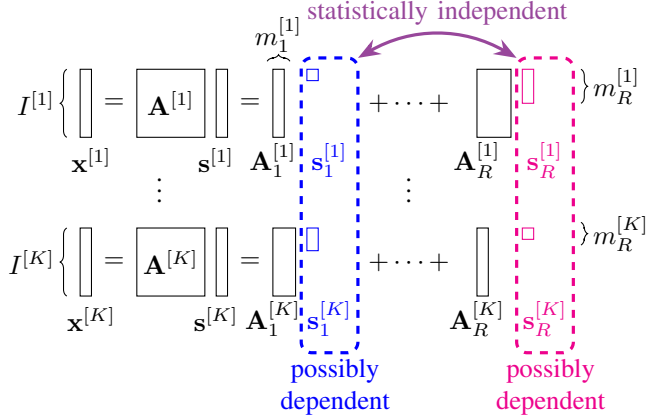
statistically independent

$m_1^{[1]}$

$I^{[1]}$ $=$ $\mathbf{A}^{[1]}$ $=$ $+\cdots+$ $m_R^{[1]}$

$\mathbf{x}^{[1]}$ $\mathbf{s}^{[1]}$ $\mathbf{A}_1^{[1]}$ $\mathbf{s}_1^{[1]}$ $\mathbf{A}_R^{[1]}$ $\mathbf{s}_R^{[1]}$

$\vdots$ $\vdots$

$I^{[K]}$ $=$ $\mathbf{A}^{[K]}$ $=$ $+\cdots+$ $m_R^{[K]}$

$\mathbf{x}^{[K]}$ $\mathbf{s}^{[K]}$ $\mathbf{A}_1^{[K]}$ $\mathbf{s}_1^{[K]}$ $\mathbf{A}_R^{[K]}$ $\mathbf{s}_R^{[K]}$

possibly dependent

possibly dependent